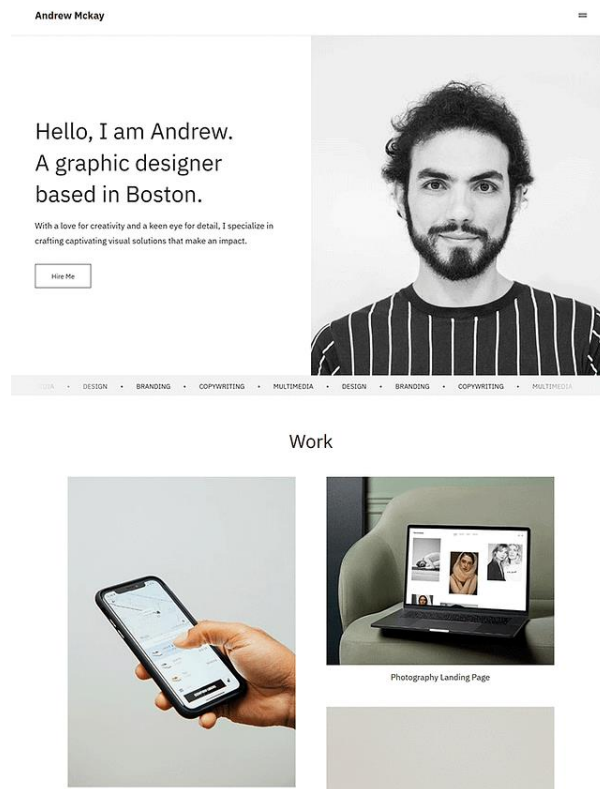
Andrew Mckay

Hello, I am Andrew. A graphic designer based in Boston.

With a love for creativity and a keen eye for detail, I specialize in crafting captivating visual solutions that make an impact.

Hire Me

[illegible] • DESIGN • BRANDING • COPYWRITING • MULTIMEDIA • DESIGN • BRANDING • COPYWRITING • MULTIMEDIA

Work

Photography Landing Page